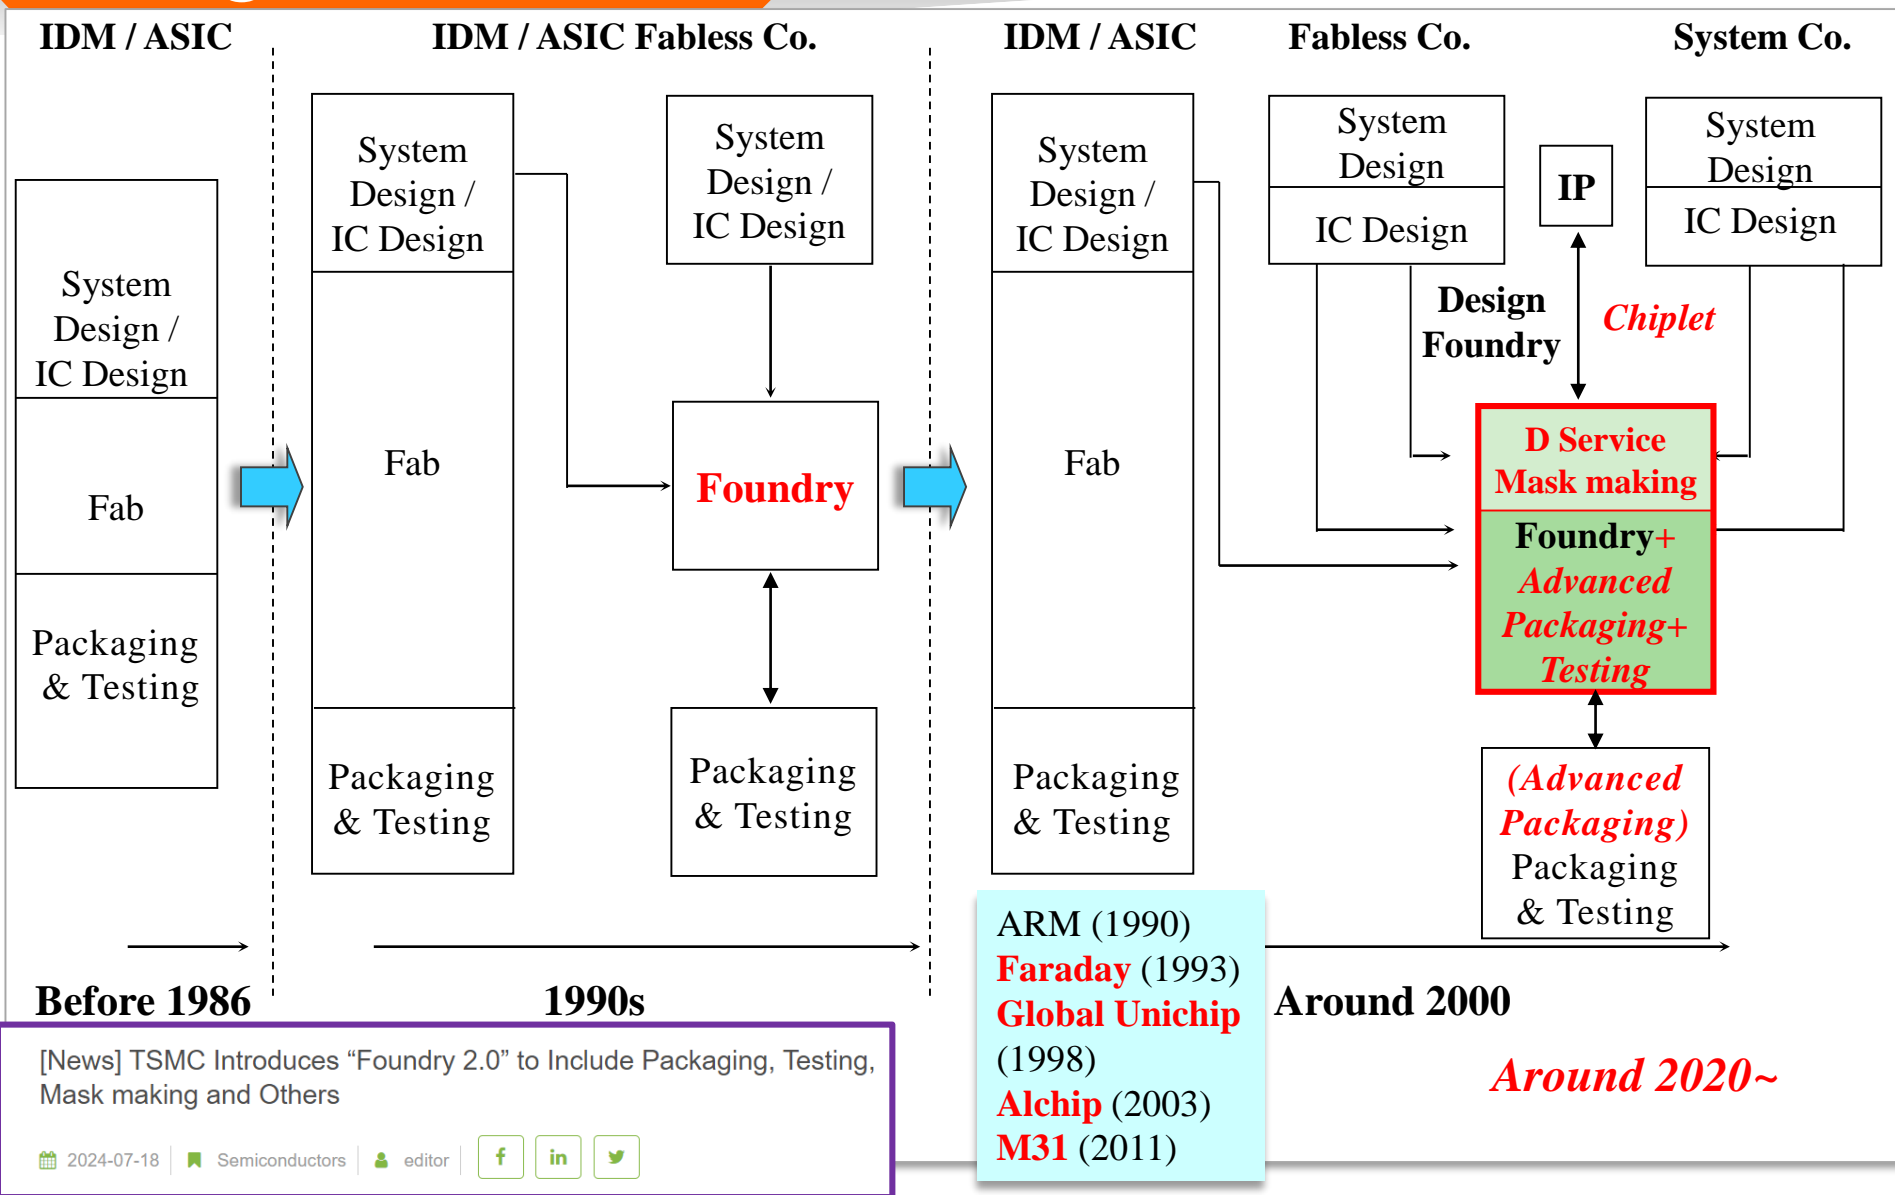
IDM / ASIC

System Design / IC Design

Fab

Packaging & Testing

Before 1986

IDM / ASIC Fabless Co.

System Design / IC Design

Fab

Packaging & Testing

System Design / IC Design

Foundry

Packaging & Testing

1990s

IDM / ASIC

System Design / IC Design

Fab

Packaging & Testing

Fabless Co.

System Design

IC Design

Design Foundry

IP

Chiplet

System Co.

System Design

IC Design

D Service Mask making

Foundry+ Advanced Packaging+ Testing

(Advanced Packaging) Packaging & Testing

ARM (1990)
Faraday (1993)
Global Unichip (1998)
Alchip (2003)
M31 (2011)

Around 2000

Around 2020~

[News] TSMC Introduces “Foundry 2.0” to Include Packaging, Testing, Mask making and Others

2024-07-18 | Semiconductors | editor | f | in |